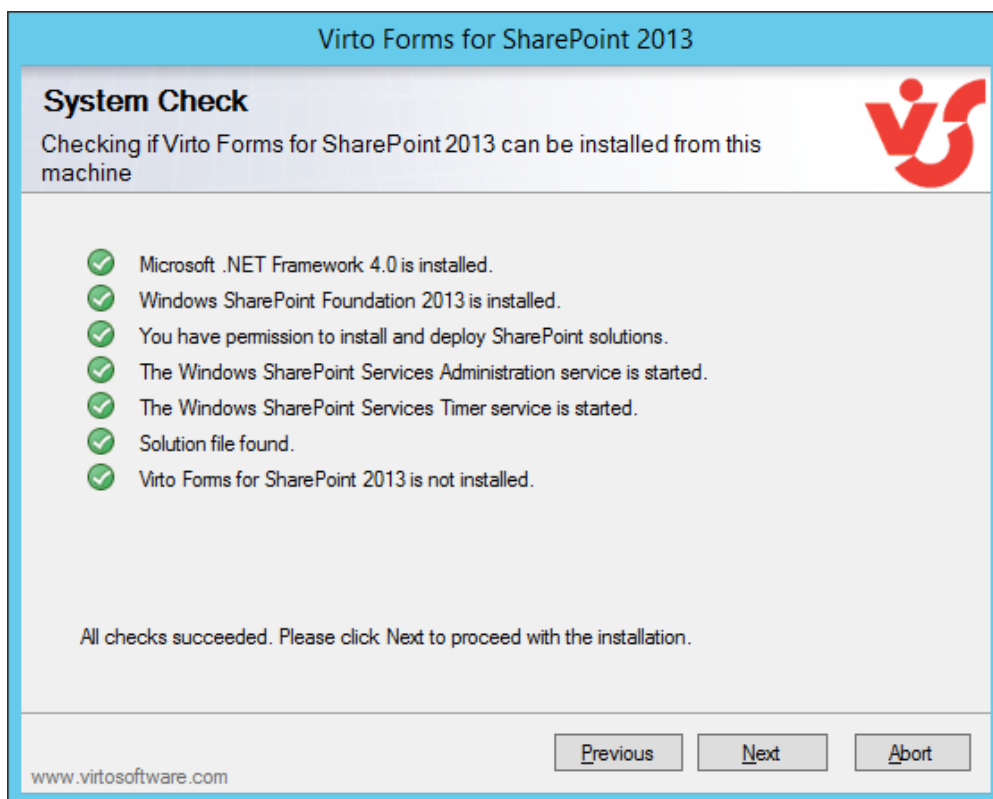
Virto Forms for SharePoint 2013

System Check

Checking if Virto Forms for SharePoint 2013 can be installed from this machine

Microsoft .NET Framework 4.0 is installed.
Windows SharePoint Foundation 2013 is installed.
You have permission to install and deploy SharePoint solutions.
The Windows SharePoint Services Administration service is started.
The Windows SharePoint Services Timer service is started.
Solution file found.
Virto Forms for SharePoint 2013 is not installed.

All checks succeeded. Please click Next to proceed with the installation.

Previous
Next
Abort

www.virtosoftware.com